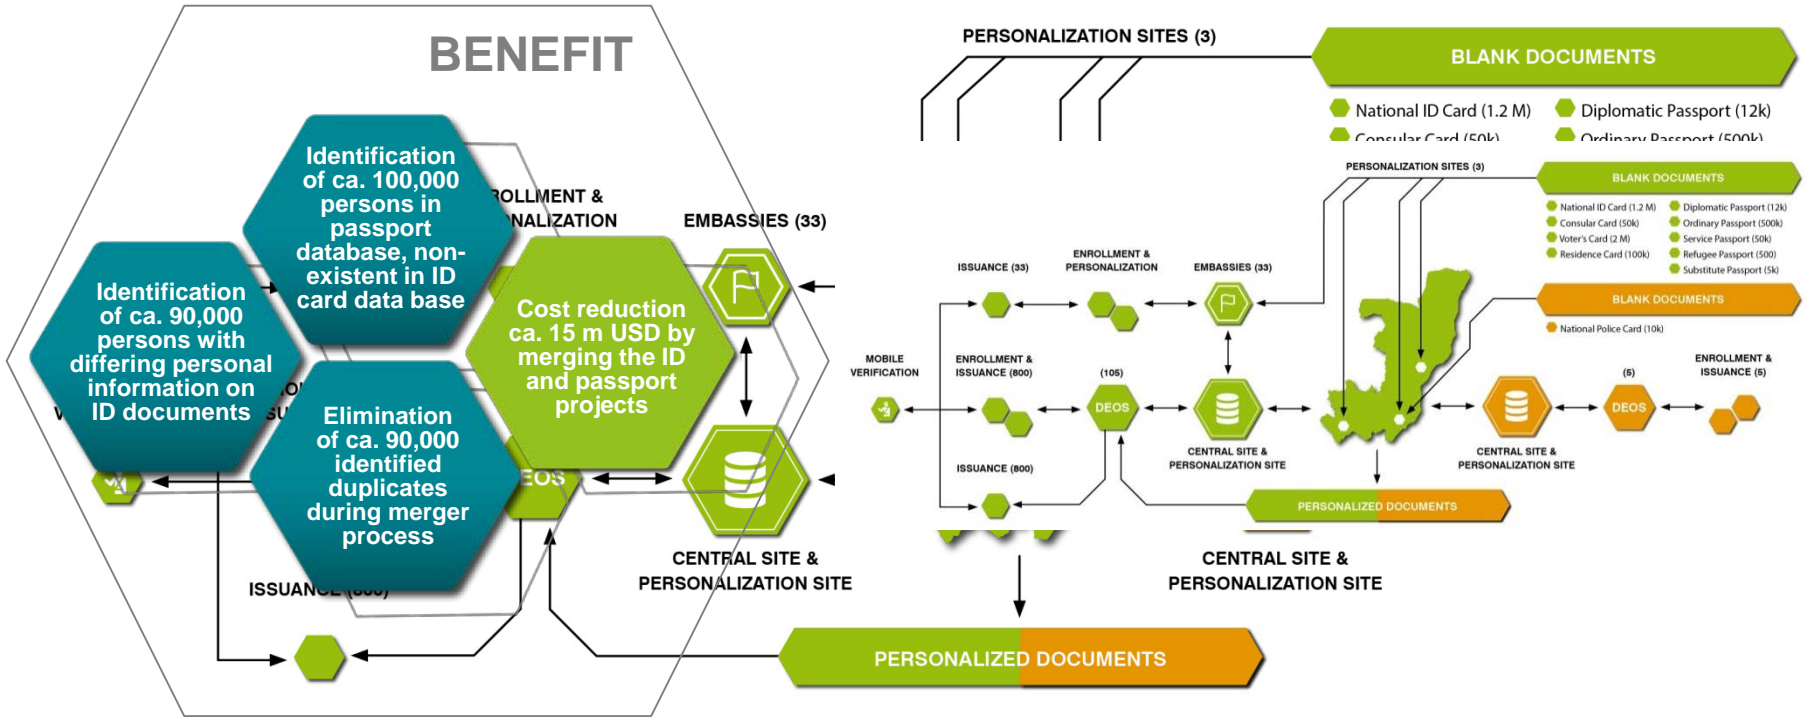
BENEFIT

Identification of ca. 100,000 persons in passport database, non-existent in ID card data base

Identification of ca. 90,000 persons with differing personal information on ID documents

Cost reduction ca. 15 m USD by merging the ID and passport projects

Elimination of ca. 90,000 identified duplicates during merger process

ROLLMENT &
NALIZATION

EMBASSIES (33)

EOS

CENTRAL SITE &
PERSONALIZATION SITE

ISSUANCE (800)

PERSONALIZED DOCUMENTS

PERSONALIZATION SITES (3)

BLANK DOCUMENTS

National ID Card (1.2 M)
Diplomatic Passport (12k)
Consular Card (50k)
Ordinary Passport (500k)

PERSONALIZATION SITES (3)

BLANK DOCUMENTS

National ID Card (1.2 M)
Consular Card (50k)
Voter's Card (2 M)
Residence Card (100k)
Diplomatic Passport (12k)
Ordinary Passport (500k)
Service Passport (50k)
Refugee Passport (500)
Substitute Passport (5k)

BLANK DOCUMENTS

National Police Card (10k)

ISSUANCE (33)

ENROLLMENT &
PERSONALIZATION

EMBASSIES (33)

MOBILE
VERIFICATION

ENROLLMENT &
ISSUANCE (800)

(105)

DEOS

CENTRAL SITE &
PERSONALIZATION SITE

ISSUANCE (800)

(5)

DEOS

ENROLLMENT &
ISSUANCE (5)

CENTRAL SITE &
PERSONALIZATION SITE

PERSONALIZED DOCUMENTS

CENTRAL SITE &
PERSONALIZATION SITE